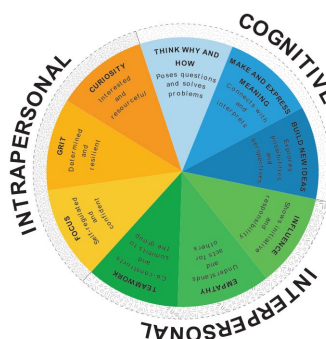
COGNITIVE

THINK WHY AND HOW
Poses questions and solves problems

MAKE AND EXPRESS MEANING
Connects with and interprets

BUILD NEW IDEAS
Explores possibilities and perspectives

INFLUENCE
Shows initiative and responsibility

EMPATHY
Understands and acts for others

TEAMWORK
Contributes and commits to the group

FOCUS
Self-regulated and confident

GRIT
Determined and resilient

CURIOSITY
Interested and resourceful

INTRAPERSONAL

INTERPERSONAL